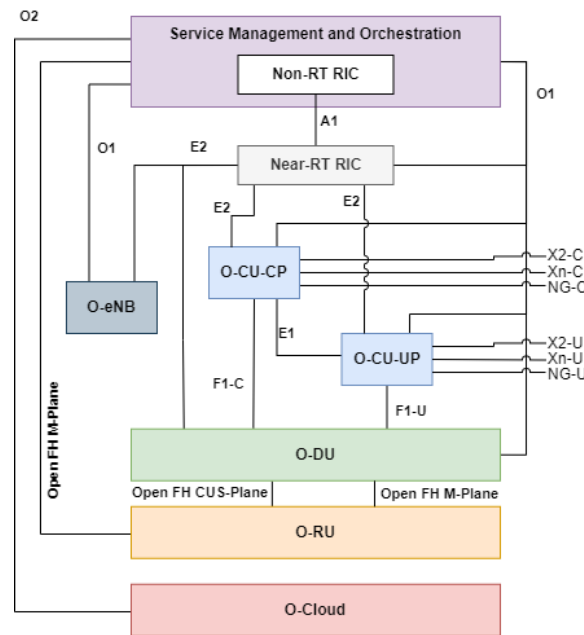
O2

Service Management and Orchestration

Non-RT RIC

A1

O1

O1

E2

Near-RT RIC

E2

E2

O-CU-CP

X2-C
Xn-C
NG-C

O-eNB

E1

O-CU-UP

X2-U
Xn-U
NG-U

Open FH M-Plane

F1-C

F1-U

O-DU

Open FH CUS-Plane

Open FH M-Plane

O-RU

O-Cloud